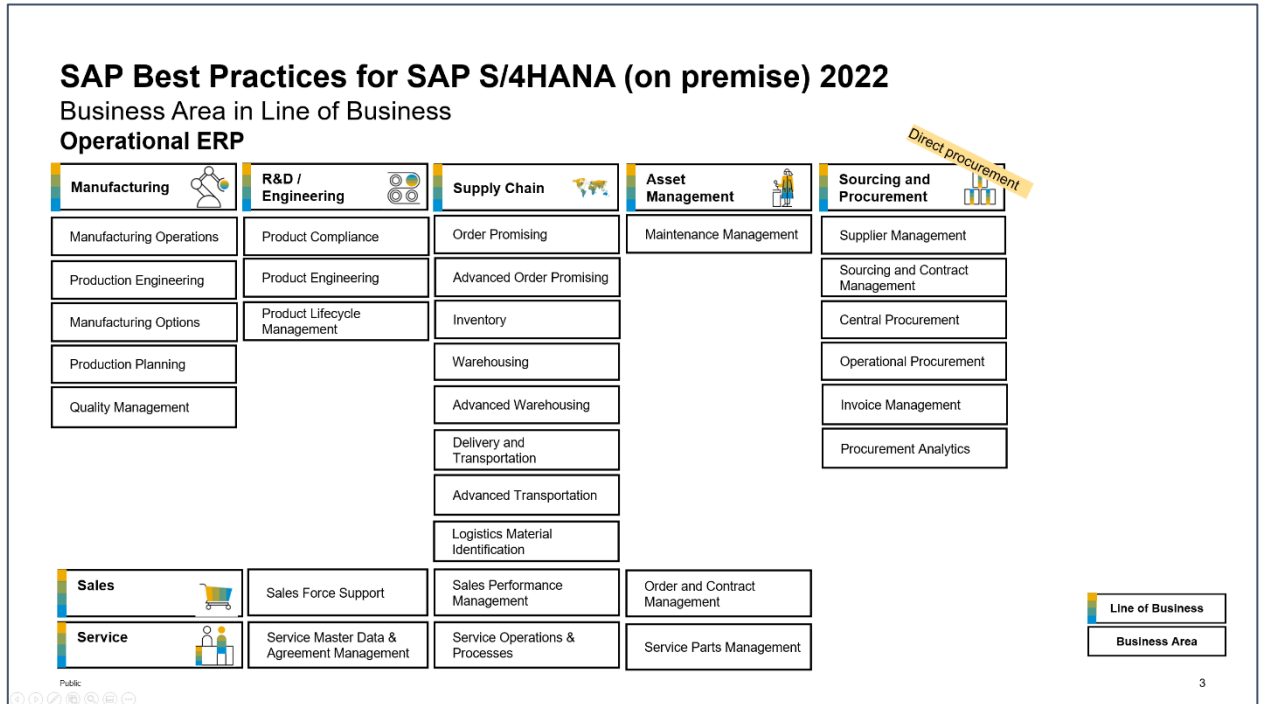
SAP Best Practices for SAP S/4HANA (on premise) 2022
Business Area in Line of Business
Operational ERP

Manufacturing
Manufacturing Operations
Production Engineering
Manufacturing Options
Production Planning
Quality Management

R&D / Engineering
Product Compliance
Product Engineering
Product Lifecycle Management

Supply Chain
Order Promising
Advanced Order Promising
Inventory
Warehousing
Advanced Warehousing
Delivery and Transportation
Advanced Transportation
Logistics Material Identification

Asset Management
Maintenance Management

Sourcing and Procurement
Direct procurement
Supplier Management
Sourcing and Contract Management
Central Procurement
Operational Procurement
Invoice Management
Procurement Analytics

Sales
Sales Force Support
Sales Performance Management
Order and Contract Management

Service
Service Master Data & Agreement Management
Service Operations & Processes
Service Parts Management

Line of Business
Business Area

Public
3